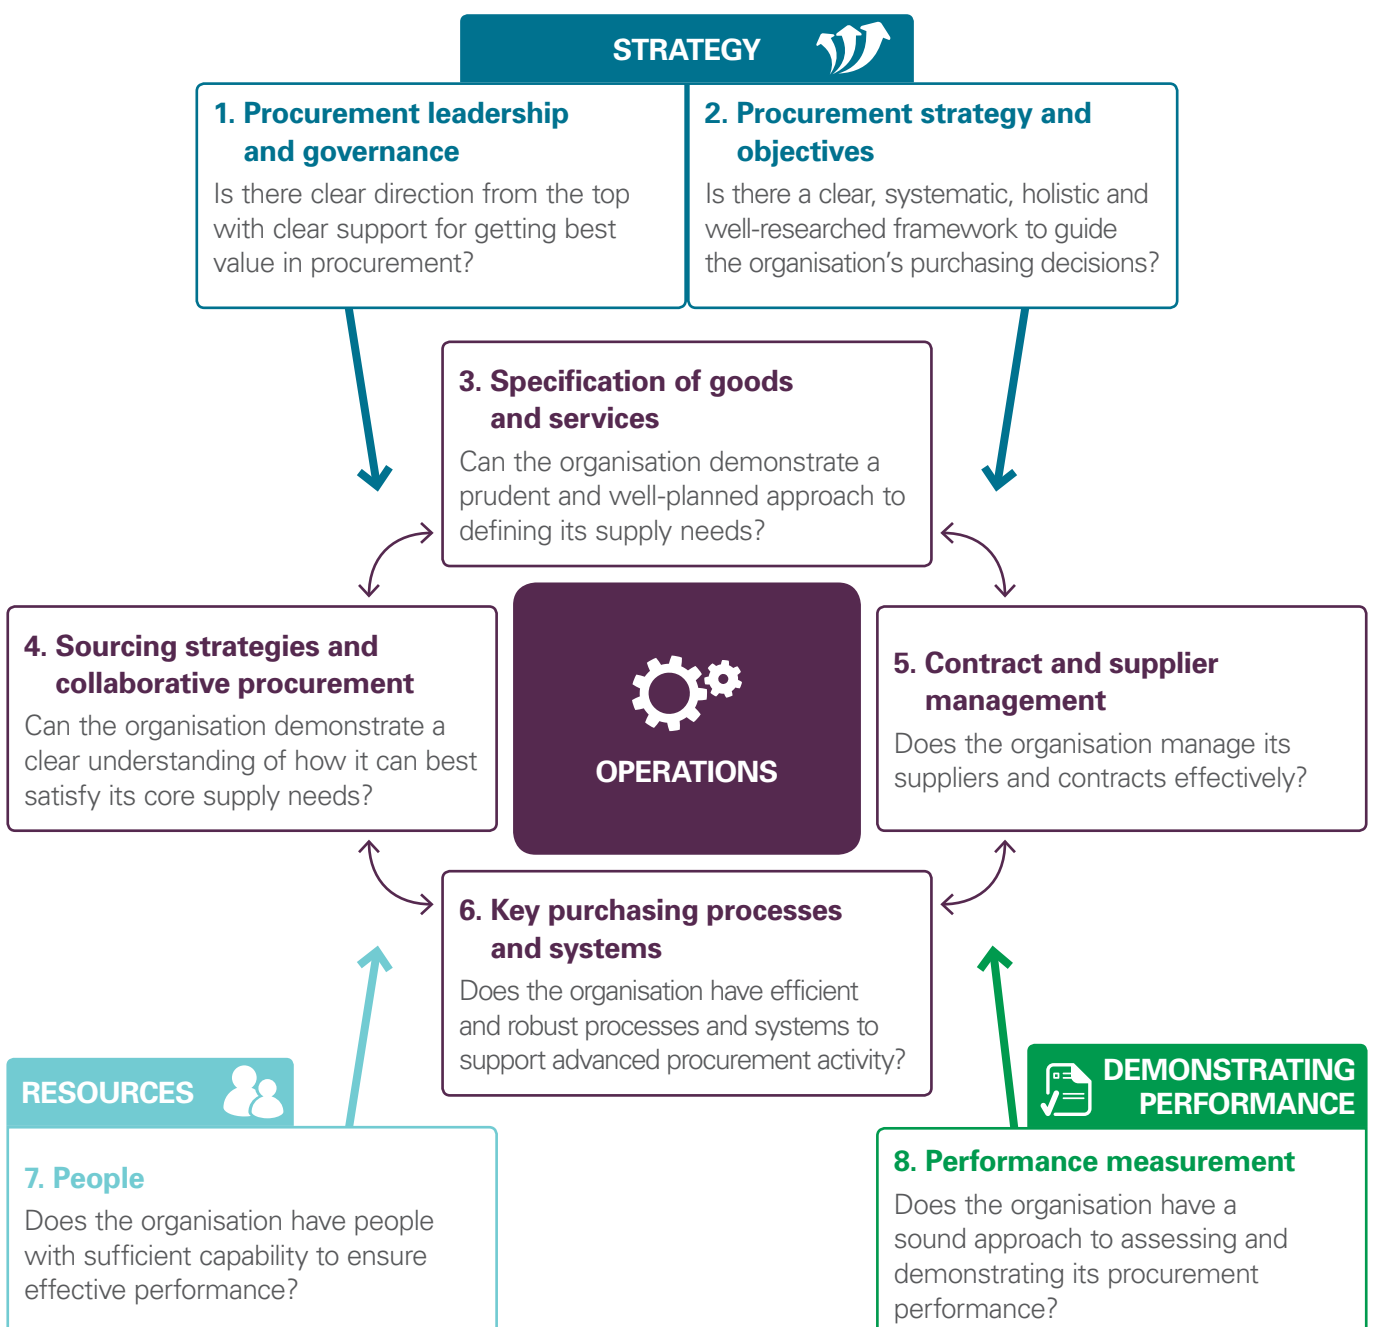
STRATEGY

1. Procurement leadership and governance

Is there clear direction from the top with clear support for getting best value in procurement?

2. Procurement strategy and objectives

Is there a clear, systematic, holistic and well-researched framework to guide the organisation's purchasing decisions?

3. Specification of goods and services

Can the organisation demonstrate a prudent and well-planned approach to defining its supply needs?

4. Sourcing strategies and collaborative procurement

Can the organisation demonstrate a clear understanding of how it can best satisfy its core supply needs?

OPERATIONS

5. Contract and supplier management

Does the organisation manage its suppliers and contracts effectively?

6. Key purchasing processes and systems

Does the organisation have efficient and robust processes and systems to support advanced procurement activity?

RESOURCES

7. People

Does the organisation have people with sufficient capability to ensure effective performance?

DEMONSTRATING PERFORMANCE

8. Performance measurement

Does the organisation have a sound approach to assessing and demonstrating its procurement performance?